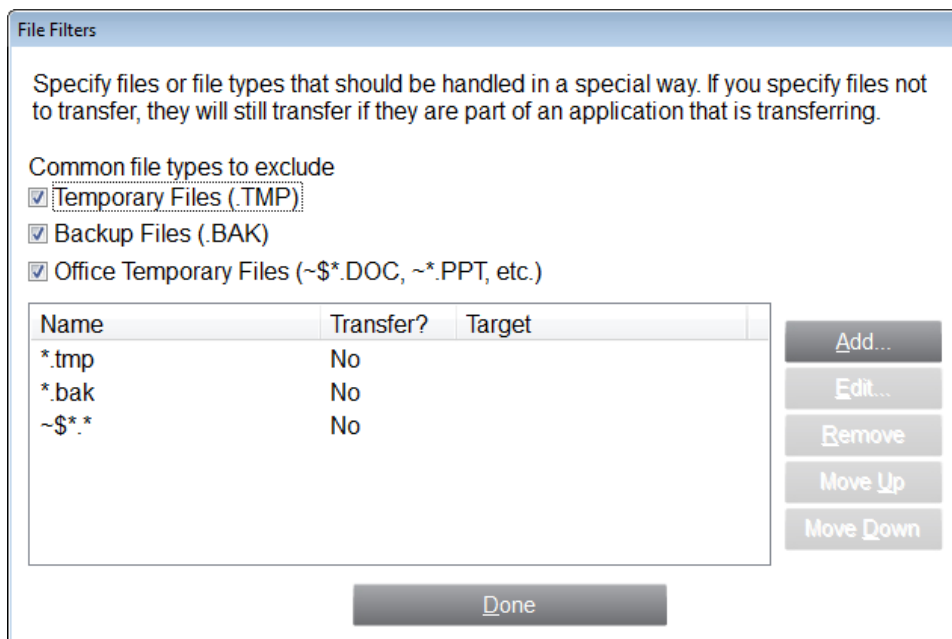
File Filters

Specify files or file types that should be handled in a special way. If you specify files not to transfer, they will still transfer if they are part of an application that is transferring.

Common file types to exclude
☑ Temporary Files (.TMP)
☑ Backup Files (.BAK)
☑ Office Temporary Files (~$*.DOC, ~*.PPT, etc.)

| Name | Transfer? | Target |
|---|---|---|
| *.tmp | No | |
| *.bak | No | |
| ~$*.* | No | |

Add...
Edit...
Remove
Move Up
Move Down

Done